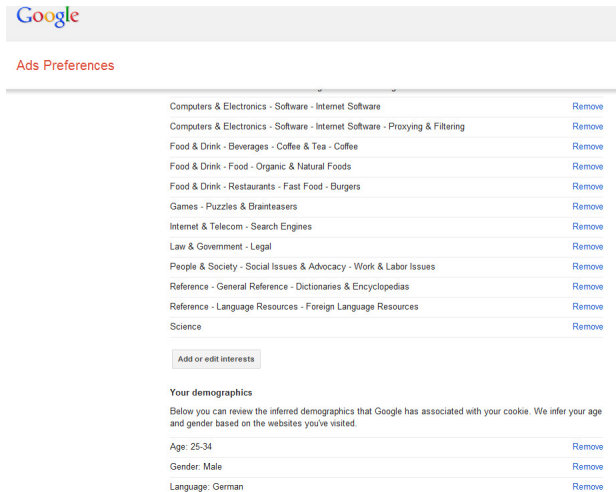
Google

Ads Preferences

Computers & Electronics - Software - Internet Software Remove

Computers & Electronics - Software - Internet Software - Proxying & Filtering Remove

Food & Drink - Beverages - Coffee & Tea - Coffee Remove

Food & Drink - Food - Organic & Natural Foods Remove

Food & Drink - Restaurants - Fast Food - Burgers Remove

Games - Puzzles & Brainteasers Remove

Internet & Telecom - Search Engines Remove

Law & Government - Legal Remove

People & Society - Social Issues & Advocacy - Work & Labor Issues Remove

Reference - General Reference - Dictionaries & Encyclopedias Remove

Reference - Language Resources - Foreign Language Resources Remove

Science Remove

Add or edit interests

Your demographics

Below you can review the inferred demographics that Google has associated with your cookie. We infer your age and gender based on the websites you've visited.

Age: 25-34 Remove

Gender: Male Remove

Language: German Remove